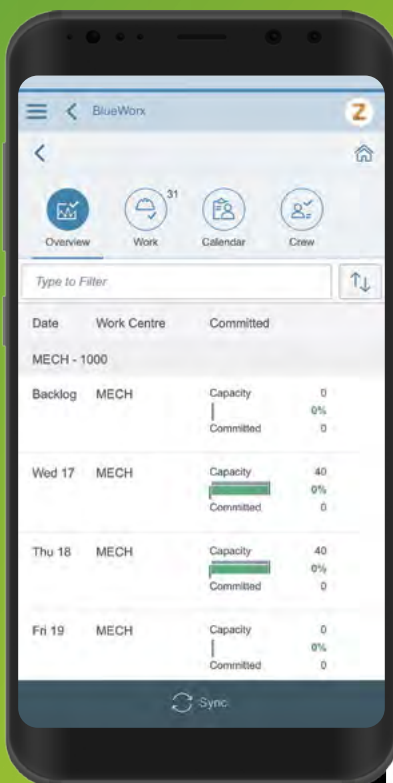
BlueWorx

Z

Overview

31

Work

Calendar

Crew

Type to Filter

| Date | Work Centre | Committed | |
|---|---|---|---|
| MECH - 1000 | | | |
| Backlog | MECH | Capacity<br>Committed | 0<br>0%<br>0 |
| Wed 17 | MECH | Capacity<br>Committed | 40<br>0%<br>0 |
| Thu 18 | MECH | Capacity<br>Committed | 40<br>0%<br>0 |
| Fri 19 | MECH | Capacity<br>Committed | 0<br>0%<br>0 |

Sync